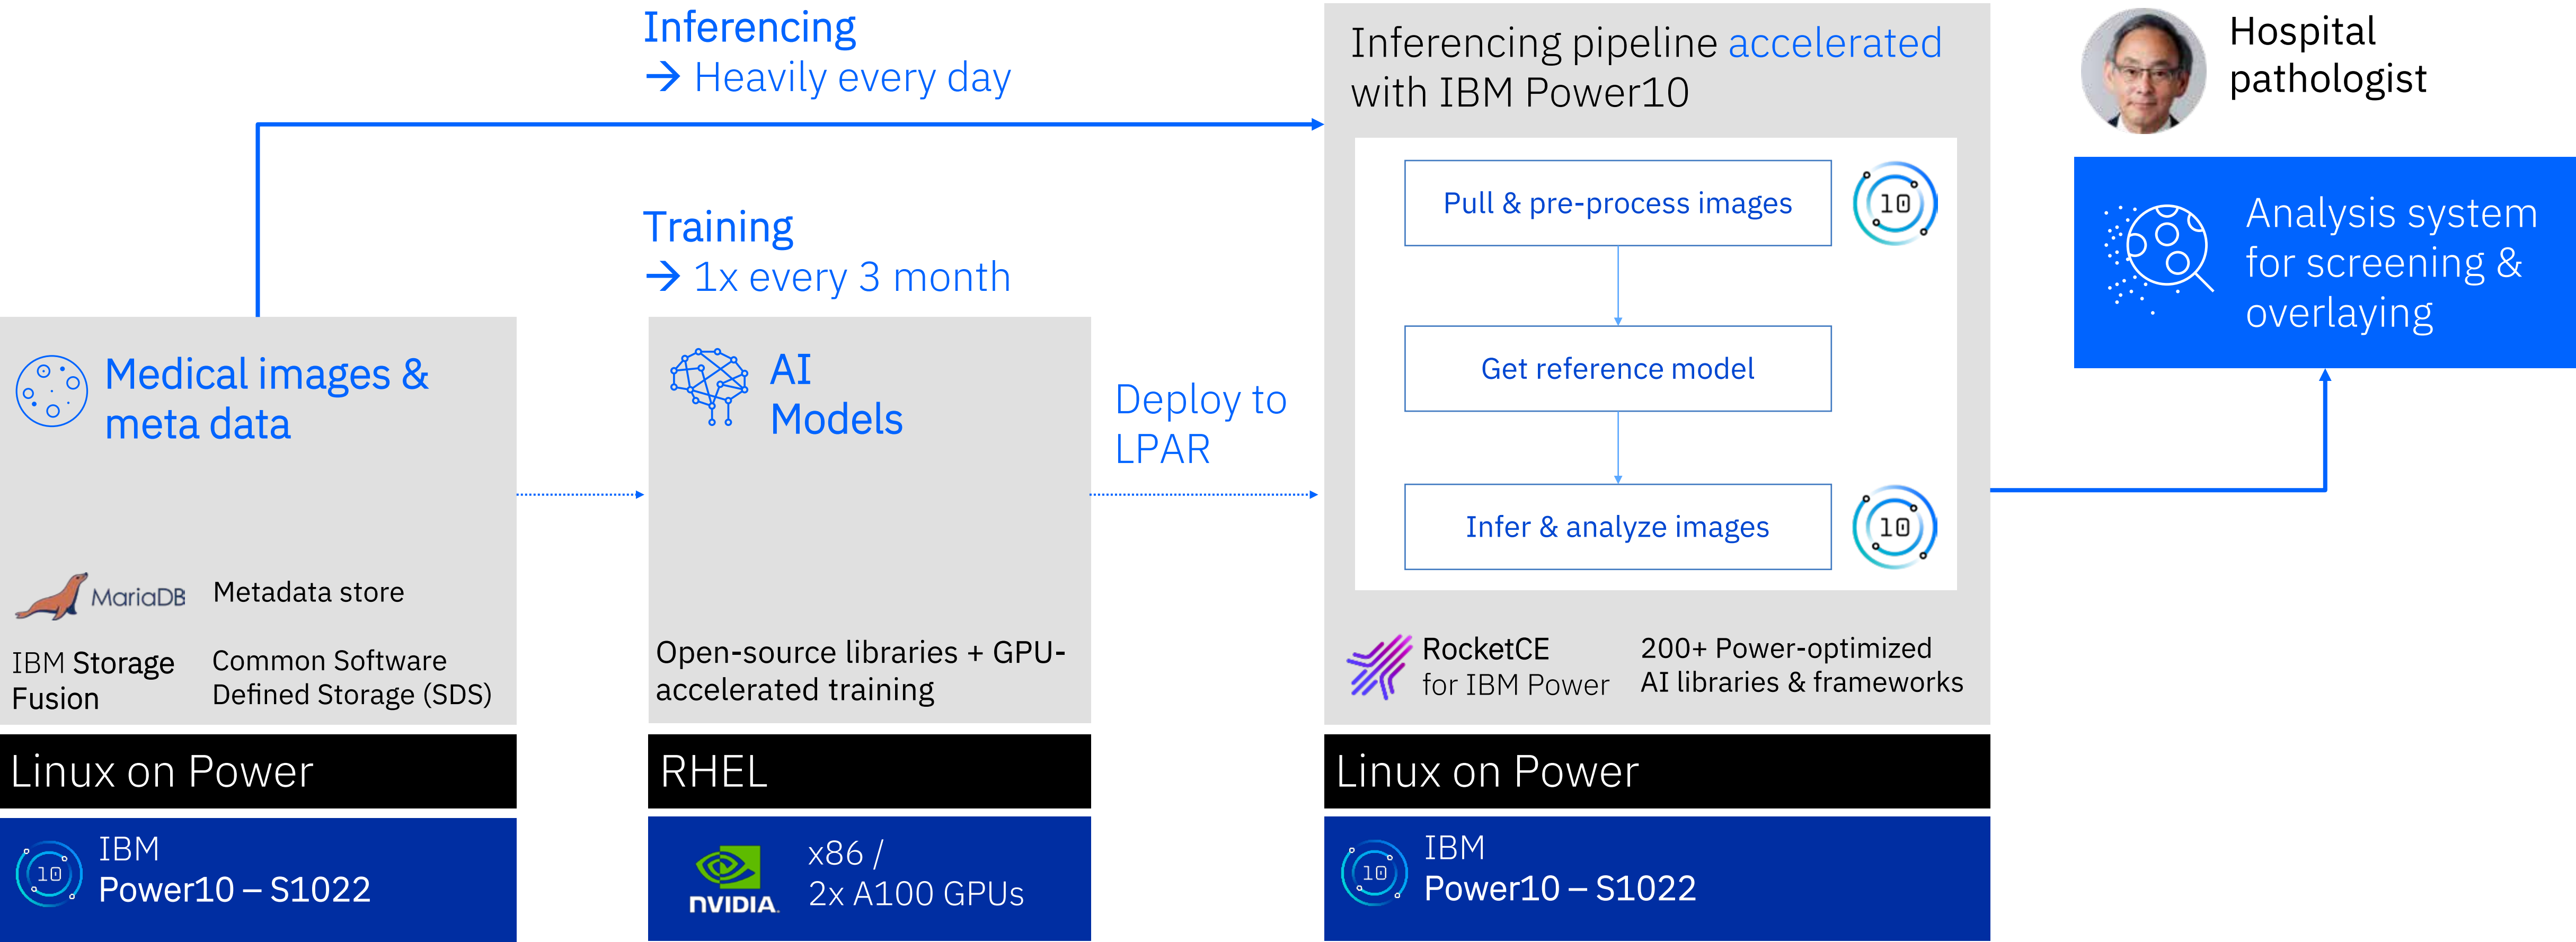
Inferencing
→ Heavily every day

Training
→ 1x every 3 month

Inferencing pipeline accelerated with IBM Power10

Hospital pathologist

Pull & pre-process images

10

Get reference model

Infer & analyze images

10

Analysis system for screening & overlaying

Medical images & meta data

MariaDB

Metadata store

IBM Storage Fusion

Common Software Defined Storage (SDS)

AI Models

Open-source libraries + GPU-accelerated training

Deploy to LPAR

RocketCE for IBM Power

200+ Power-optimized AI libraries & frameworks

Linux on Power

RHEL

Linux on Power

10

IBM Power10 – S1022

NVIDIA

x86 / 2x A100 GPUs

10

IBM Power10 – S1022